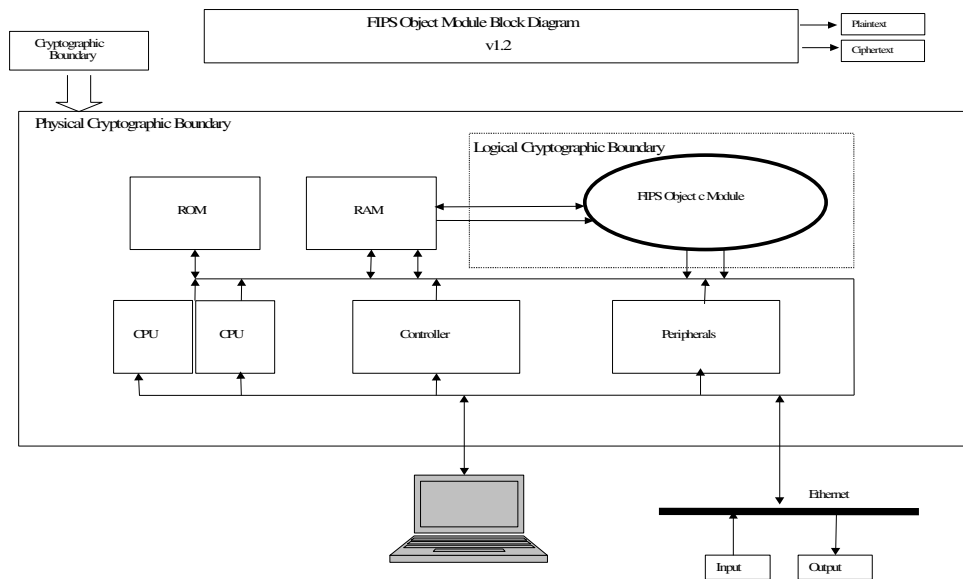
FIPS Object Module Block Diagram
v1.2

Plaintext

Ciphertext

Cryptographic Boundary

Physical Cryptographic Boundary

Logical Cryptographic Boundary

ROM

RAM

FIPS Object c Module

CPU

CPU

Controller

Peripherals

Ethernet

Input

Output